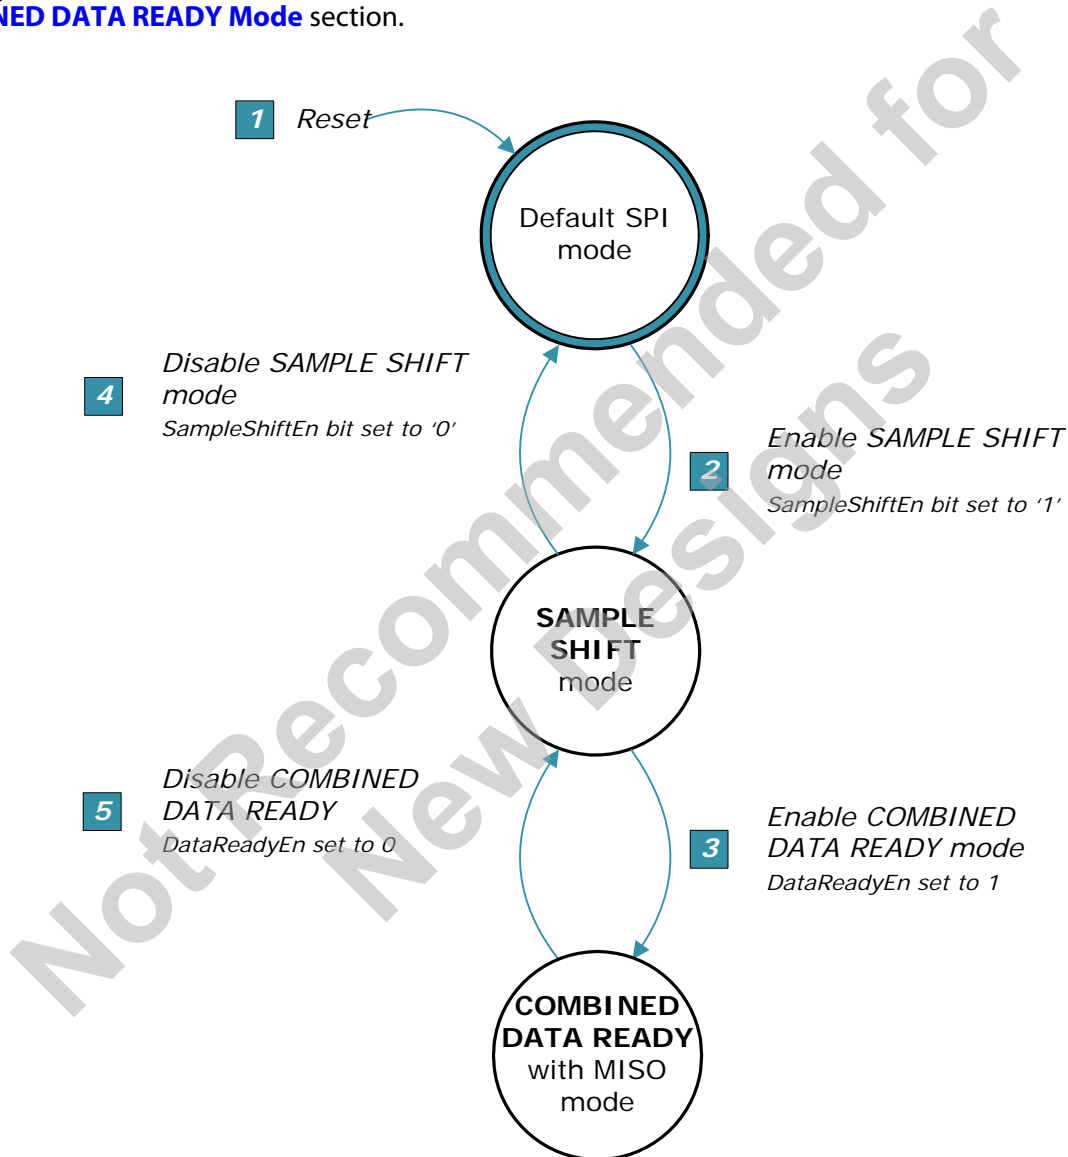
NED DATA READY Mode section.

1 Reset

Default SPI mode

4 Disable SAMPLE SHIFT mode
SampleShiftEn bit set to '0'

2 Enable SAMPLE SHIFT mode
SampleShiftEn bit set to '1'

SAMPLE SHIFT mode

5 Disable COMBINED DATA READY
DataReadyEn set to 0

3 Enable COMBINED DATA READY mode
DataReadyEn set to 1

COMBINED DATA READY with MISO mode

Not Recommended for New Designs